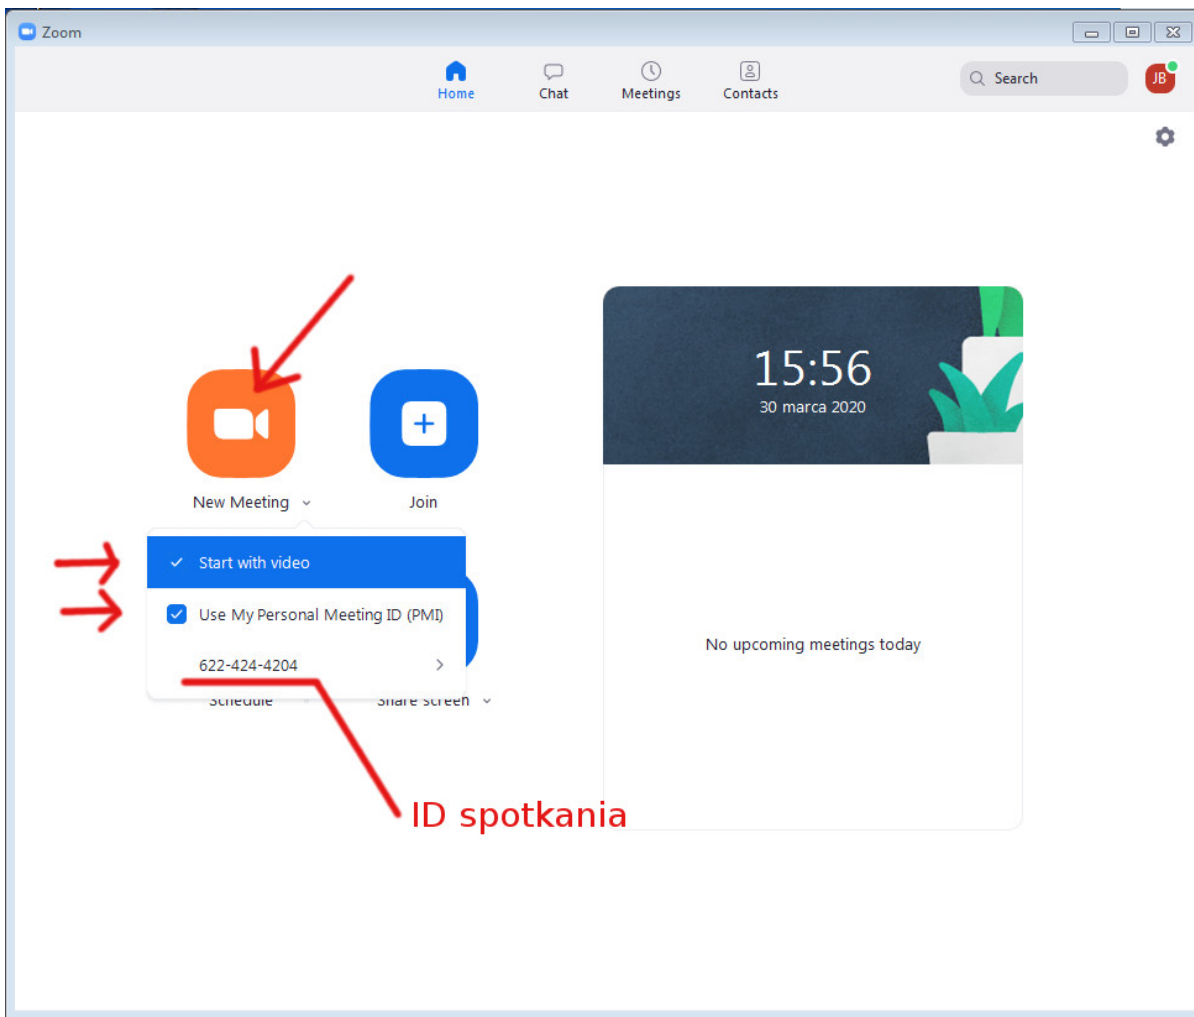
Zoom

Home
Chat
Meetings
Contacts
Search
JB

New Meeting
Join

Start with video
Use My Personal Meeting ID (PMI)
622-424-4204

Schedule
Share screen

15:56
30 marca 2020

No upcoming meetings today

ID spotkania